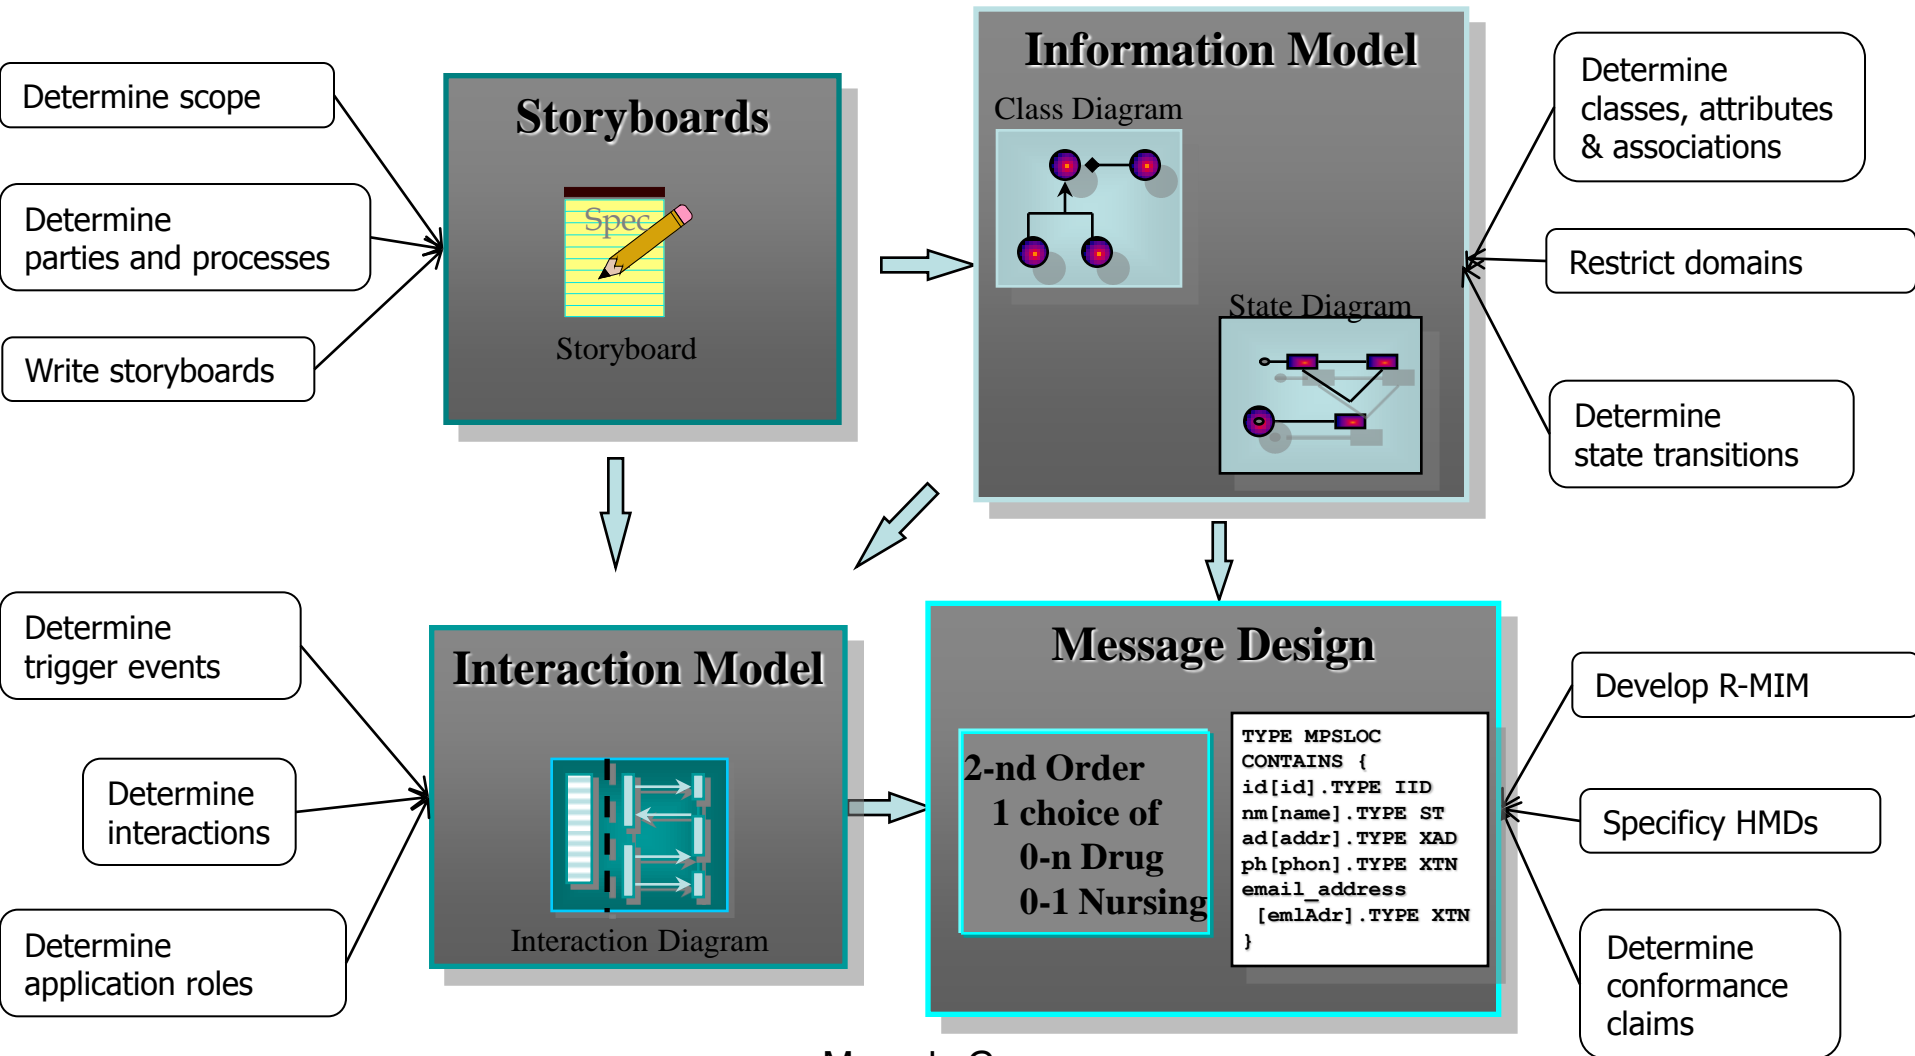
Determine scope

Determine parties and processes

Write storyboards

Storyboards

Spec

Storyboard

Information Model

Class Diagram

State Diagram

Determine classes, attributes & associations

Restrict domains

Determine state transitions

Determine trigger events

Determine interactions

Determine application roles

Interaction Model

Interaction Diagram

Message Design

2-nd Order
1 choice of
0-n Drug
0-1 Nursing

TYPE MPSLOC
CONTAINS {
id[id].TYPE IID
nm[name].TYPE ST
ad[addr].TYPE XAD
ph[phon].TYPE XTN
email_address
[emlAdr].TYPE XTN
}

Develop R-MIM

Specificy HMDs

Determine conformance claims

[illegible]